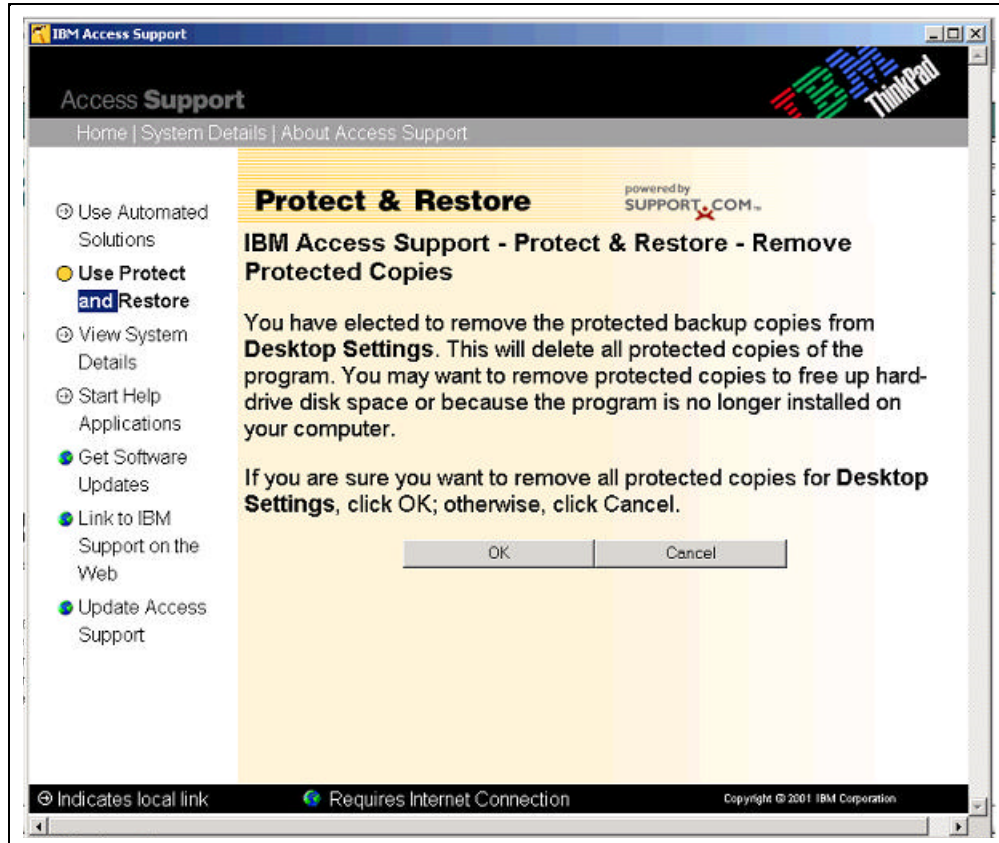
IBM Access Support

Access Support

IBM ThinkPad

Home | System Details | About Access Support

Use Automated Solutions

Use Protect and Restore

View System Details

Start Help Applications

Get Software Updates

Link to IBM Support on the Web

Update Access Support

Protect & Restore

powered by SUPPORT.COM

IBM Access Support - Protect & Restore - Remove Protected Copies

You have elected to remove the protected backup copies from **Desktop Settings**. This will delete all protected copies of the program. You may want to remove protected copies to free up hard-drive disk space or because the program is no longer installed on your computer.

If you are sure you want to remove all protected copies for **Desktop Settings**, click OK; otherwise, click Cancel.

OK

Cancel

Indicates local link

Requires Internet Connection

Copyright © 2001 IBM Corporation